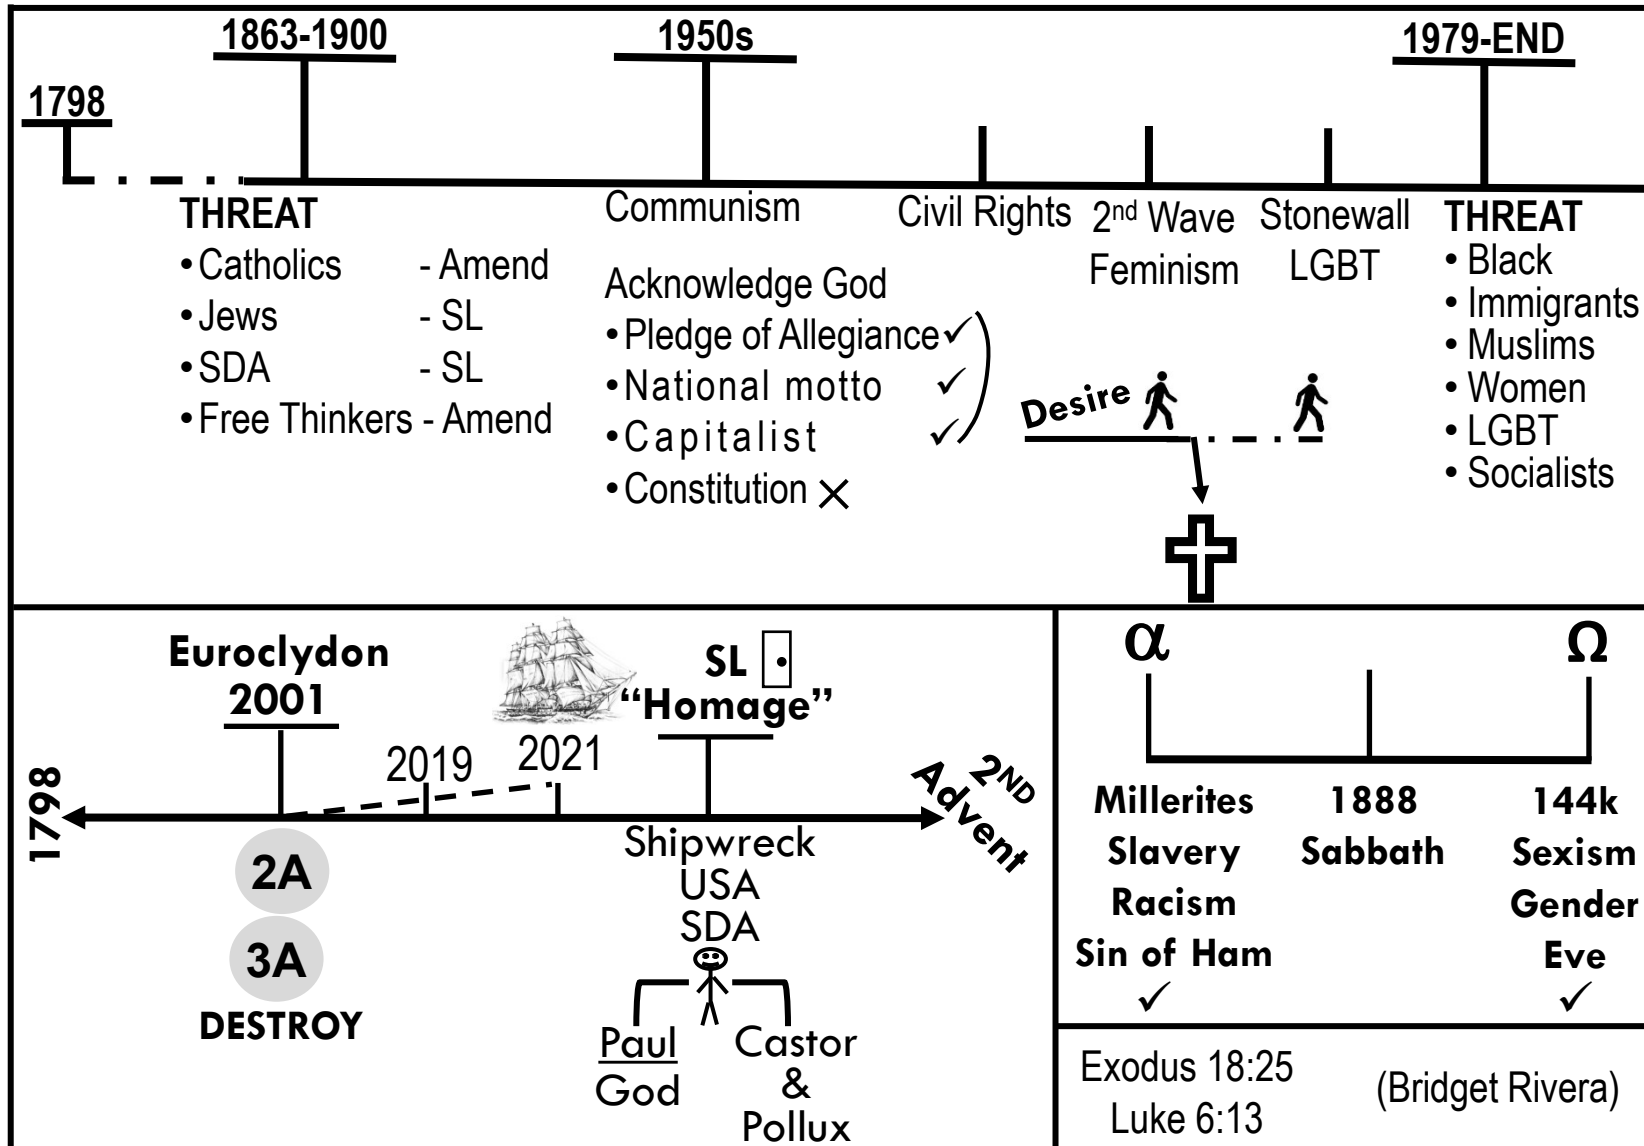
1798

1863-1900

1950s

1979-END

THREAT
• Catholics - Amend
• Jews - SL
• SDA - SL
• Free Thinkers - Amend

Communism

Acknowledge God
• Pledge of Allegiance ✓
• National motto ✓
• Capitalist ✓
• Constitution ×

Civil Rights

2nd Wave Feminism

Stonewall LGBT

THREAT
• Black
• Immigrants
• Muslims
• Women
• LGBT
• Socialists

Desire

Euroclydon
2001

2019

2021

SL
"Homage"

1798

2ND Advent

2A

3A

DESTROY

Shipwreck
USA
SDA

Paul
God

Castor
&
Pollux

α

Ω

Millerites
Slavery
Racism
Sin of Ham
✓

1888
Sabbath

144k
Sexism
Gender
Eve
✓

Exodus 18:25
Luke 6:13

(Bridget Rivera)